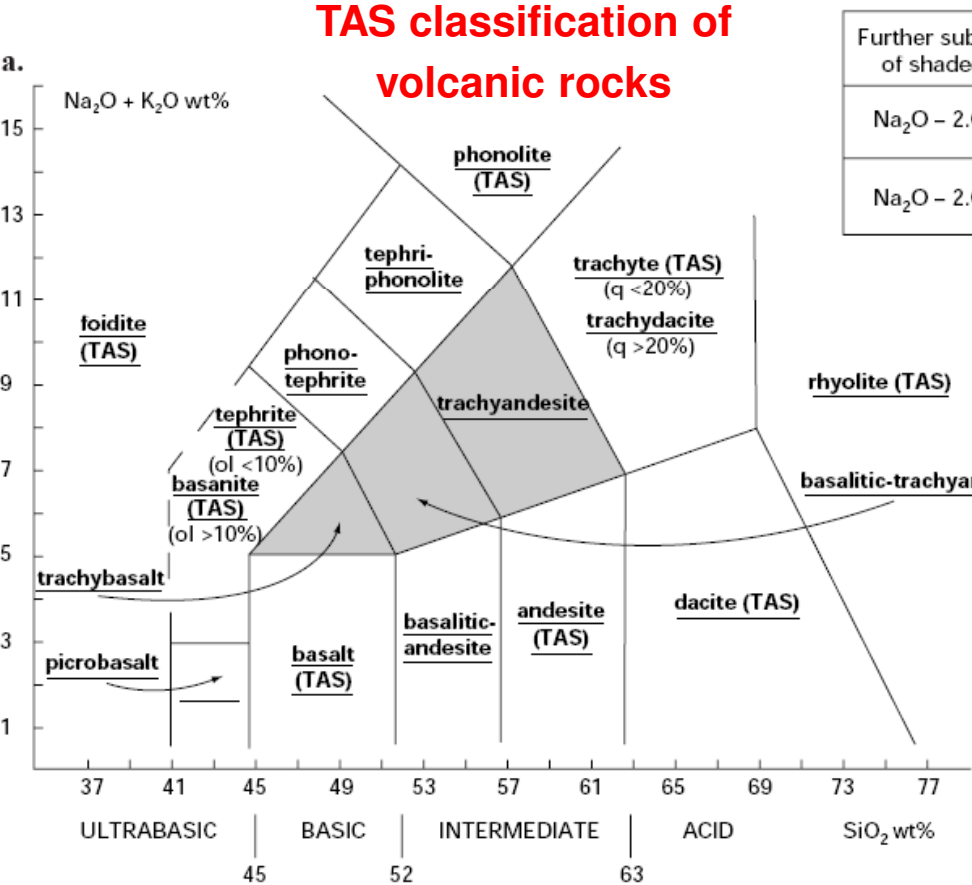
TAS classification of volcanic rocks

a.

$Na_2O + K_2O$ wt%

15
13
11
9
7
5
3
1

Further sub
of shade

$Na_2O - 2.0$

$Na_2O - 2.0$

phonolite (TAS)

tephri-phonolite

trachyte (TAS) (q <20%)

trachydacite (q >20%)

foidite (TAS)

phono-tephrite

rhyolite (TAS)

tephrite (TAS) (ol <10%)

trachyandesite

basanite (TAS) (ol >10%)

basaltic-trachyan

trachybasalt

dacite (TAS)

basaltic-andesite

andesite (TAS)

picrobasalt

basalt (TAS)

37 41 45 49 53 57 61 65 69 73 77

ULTRABASIC | BASIC | INTERMEDIATE | ACID $SiO_2$ wt%

45 52 63